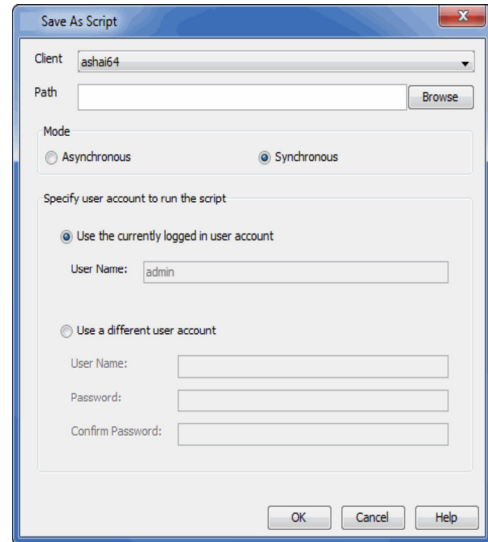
Save As Script

Client ashai64

Path

Browse

Mode

Asynchronous

Synchronous

Specify user account to run the script

Use the currently logged in user account

User Name: admin

Use a different user account

User Name:

Password:

Confirm Password:

OK

Cancel

Help